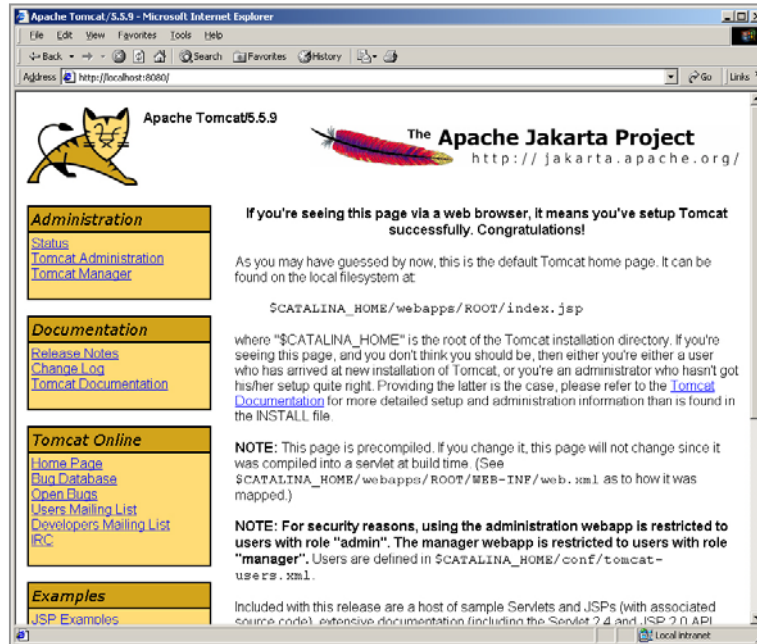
Apache Tomcat/5.5.9 - Microsoft Internet Explorer

File Edit View Favorites Tools Help

Back Search Favorites History

Address http://localhost:8080/

Go Links

Apache Tomcat/5.5.9

The Apache Jakarta Project
http://jakarta.apache.org/

Administration
Status
Tomcat Administration
Tomcat Manager

Documentation
Release Notes
Change Log
Tomcat Documentation

Tomcat Online
Home Page
Bug Database
Open Bugs
Users Mailing List
Developers Mailing List
IRC

Examples
JSP Examples

If you're seeing this page via a web browser, it means you've setup Tomcat successfully. Congratulations!

As you may have guessed by now, this is the default Tomcat home page. It can be found on the local filesystem at:

$CATALINA_HOME/webapps/ROOT/index.jsp

where "$CATALINA_HOME" is the root of the Tomcat installation directory. If you're seeing this page, and you don't think you should be, then either you're either a user who has arrived at new installation of Tomcat, or you're an administrator who hasn't got his/her setup quite right. Providing the latter is the case, please refer to the Tomcat Documentation for more detailed setup and administration information than is found in the INSTALL file.

NOTE: This page is precompiled. If you change it, this page will not change since it was compiled into a servlet at build time. (See $CATALINA_HOME/webapps/ROOT/WEB-INF/web.xml as to how it was mapped.)

NOTE: For security reasons, using the administration webapp is restricted to users with role "admin". The manager webapp is restricted to users with role "manager". Users are defined in $CATALINA_HOME/conf/tomcat-users.xml.

Included with this release are a host of sample Servlets and JSPs (with associated source code), extensive documentation (including the Servlet 2.4 and JSP 2.0 API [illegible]

Local intranet